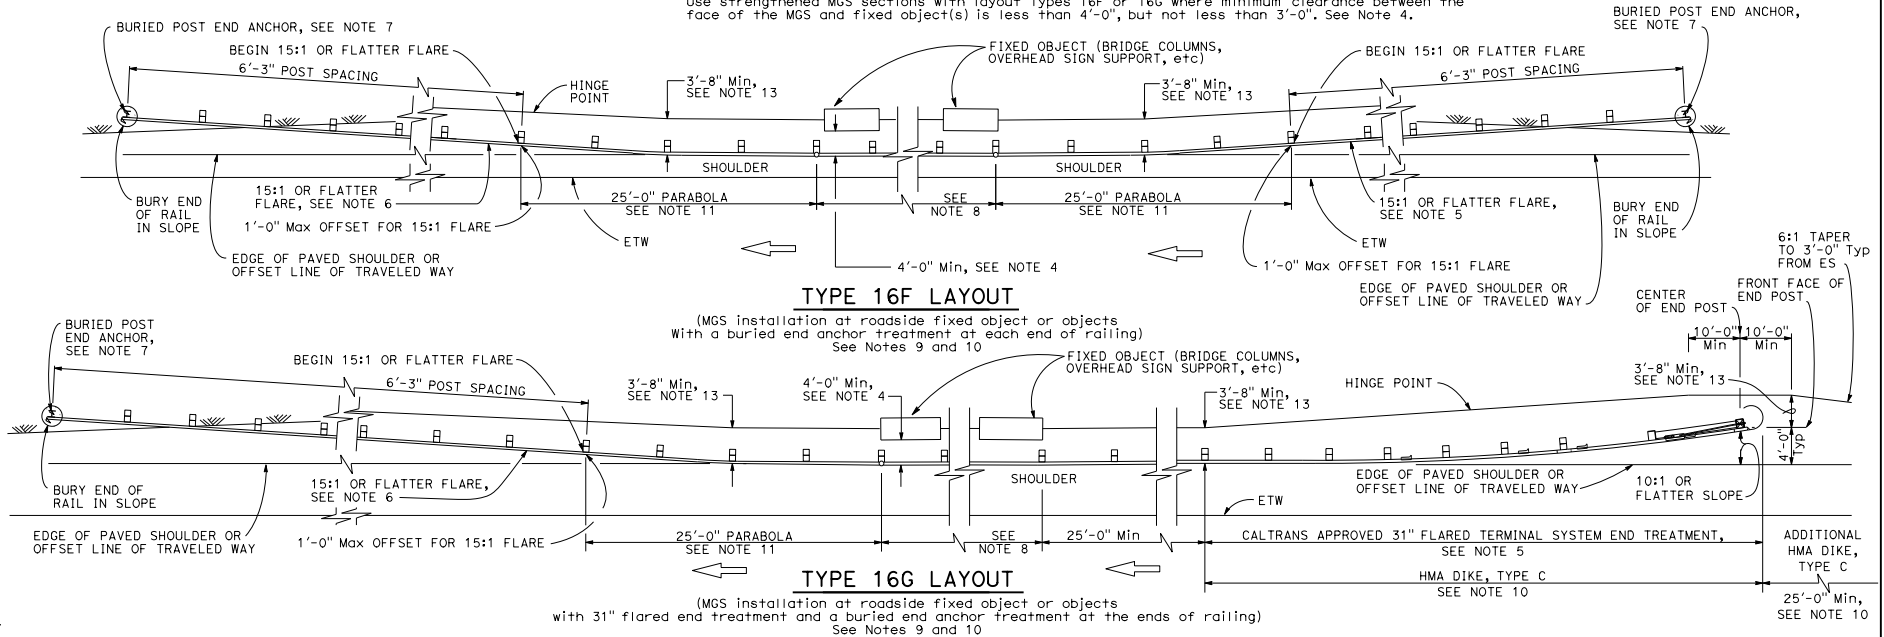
Use strengthened MGS sections with layout Types 16F or 16G where minimum clearance between the face of the MGS and fixed object(s) is less than 4'-0", but not less than 3'-0". See Note 4.

BURIED POST END ANCHOR, SEE NOTE 7

BEGIN 15:1 OR FLATTER FLARE

6'-3" POST SPACING

HINGE POINT

3'-8" Min, SEE NOTE 13

FIXED OBJECT (BRIDGE COLUMNS, OVERHEAD SIGN SUPPORT, etc)

3'-8" Min, SEE NOTE 13

BEGIN 15:1 OR FLATTER FLARE

6'-3" POST SPACING

BURIED POST END ANCHOR, SEE NOTE 7

SHOULDER

SHOULDER

15:1 OR FLATTER FLARE, SEE NOTE 6

BURY END OF RAIL IN SLOPE

1'-0" Max OFFSET FOR 15:1 FLARE

EDGE OF PAVED SHOULDER OR OFFSET LINE OF TRAVELED WAY

25'-0" PARABOLA SEE NOTE 11

SEE NOTE 8

25'-0" PARABOLA SEE NOTE 11

15:1 OR FLATTER FLARE, SEE NOTE 5

BURY END OF RAIL IN SLOPE

ETW

ETW

4'-0" Min, SEE NOTE 4

1'-0" Max OFFSET FOR 15:1 FLARE

EDGE OF PAVED SHOULDER OR OFFSET LINE OF TRAVELED WAY

TYPE 16F LAYOUT

(MGS installation at roadside fixed object or objects With a buried end anchor treatment at each end of railing) See Notes 9 and 10

6:1 TAPER TO 3'-0" Typ FROM ES

FRONT FACE OF END POST

CENTER OF END POST

10'-0" Min

10'-0" Min

BURIED POST END ANCHOR, SEE NOTE 7

BEGIN 15:1 OR FLATTER FLARE

6'-3" POST SPACING

3'-8" Min, SEE NOTE 13

4'-0" Min, SEE NOTE 4

FIXED OBJECT (BRIDGE COLUMNS, OVERHEAD SIGN SUPPORT, etc)

3'-8" Min, SEE NOTE 13

HINGE POINT

3'-8" Min, SEE NOTE 13

4'-0" Typ

BURY END OF RAIL IN SLOPE

15:1 OR FLATTER FLARE, SEE NOTE 6

SHOULDER

EDGE OF PAVED SHOULDER OR OFFSET LINE OF TRAVELED WAY

10:1 OR FLATTER SLOPE

ETW

EDGE OF PAVED SHOULDER OR OFFSET LINE OF TRAVELED WAY

1'-0" Max OFFSET FOR 15:1 FLARE

25'-0" PARABOLA SEE NOTE 11

SEE NOTE 8

25'-0" Min

CALTRANS APPROVED 31" FLARED TERMINAL SYSTEM END TREATMENT, SEE NOTE 5

ADDITIONAL HMA DIKE, TYPE C

TYPE 16G LAYOUT

HMA DIKE, TYPE C SEE NOTE 10

25'-0" Min, SEE NOTE 10

(MGS installation at roadside fixed object or objects with 31" flared end treatment and a buried end anchor treatment at the ends of railing) See Notes 9 and 10